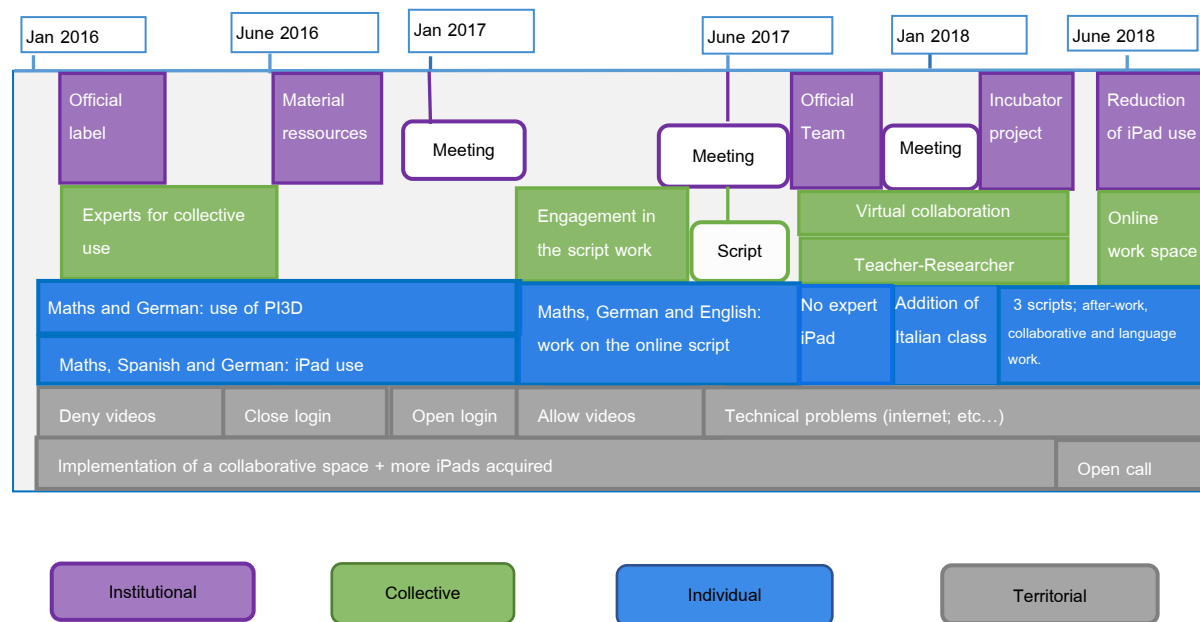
Jan 2016
June 2016
Jan 2017
June 2017
Jan 2018
June 2018

Official label
Material ressources
Meeting
Meeting
Official Team
Meeting
Incubator project
Reduction of iPad use

Experts for collective use
Engagement in the script work
Script
Virtual collaboration
Teacher-Researcher
Online work space

Maths and German: use of PI3D
Maths, Spanish and German: iPad use
Maths, German and English: work on the online script
No expert iPad
Addition of Italian class
3 scripts; after-work, collaborative and language work.

Deny videos
Close login
Open login
Allow videos
Technical problems (internet; etc…)
Implementation of a collaborative space + more iPads acquired
Open call

Institutional
Collective
Individual
Territorial